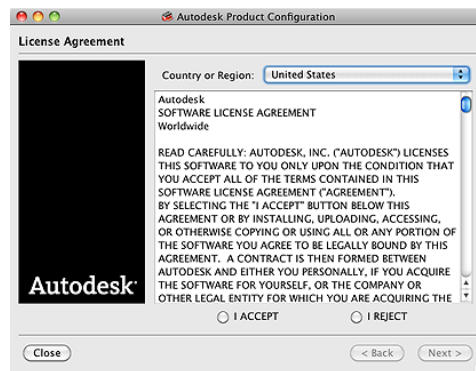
Autodesk Product Configuration

License Agreement

Autodesk

Country or Region: United States

Autodesk
SOFTWARE LICENSE AGREEMENT
Worldwide

READ CAREFULLY: AUTODESK, INC. ("AUTODESK") LICENSES THIS SOFTWARE TO YOU ONLY UPON THE CONDITION THAT YOU ACCEPT ALL OF THE TERMS CONTAINED IN THIS SOFTWARE LICENSE AGREEMENT ("AGREEMENT"). BY SELECTING THE "I ACCEPT" BUTTON BELOW THIS AGREEMENT OR BY INSTALLING, UPLOADING, ACCESSING, OR OTHERWISE COPYING OR USING ALL OR ANY PORTION OF THE SOFTWARE YOU AGREE TO BE LEGALLY BOUND BY THIS AGREEMENT. A CONTRACT IS THEN FORMED BETWEEN AUTODESK AND EITHER YOU PERSONALLY, IF YOU ACQUIRE THE SOFTWARE FOR YOURSELF, OR THE COMPANY OR OTHER LEGAL ENTITY FOR WHICH YOU ARE ACQUIRING THE

I ACCEPT
I REJECT

Close
< Back
Next >